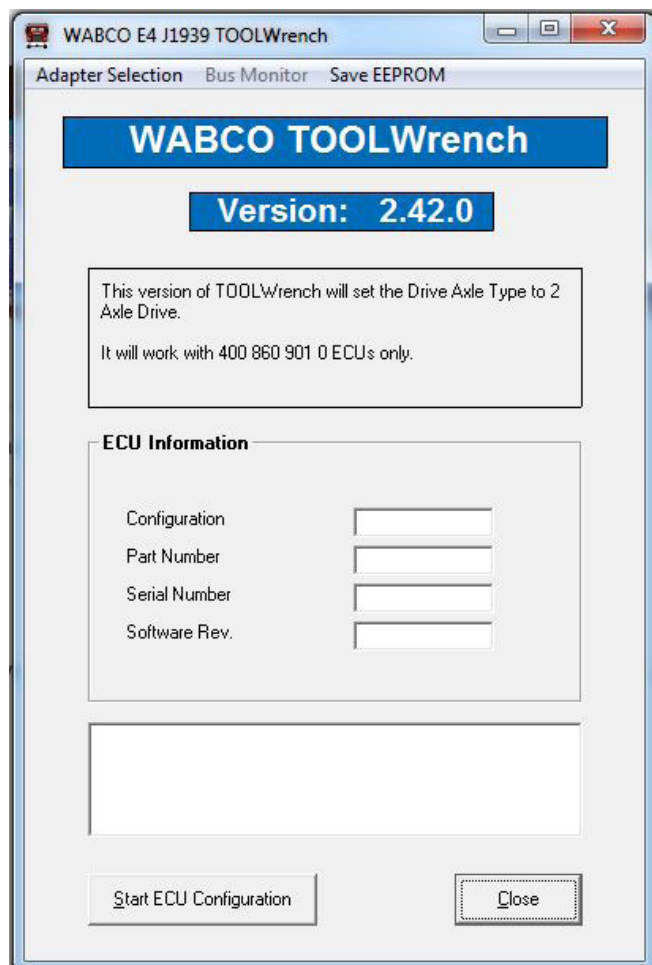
WABCO E4 J1939 TOOLWrench

Adapter Selection Bus Monitor Save EEPROM

WABCO TOOLWrench

Version: 2.42.0

This version of TOOLWrench will set the Drive Axle Type to 2 Axle Drive.

It will work with 400 860 901 0 ECUs only.

ECU Information

Configuration

Part Number

Serial Number

Software Rev.

Start ECU Configuration

Close